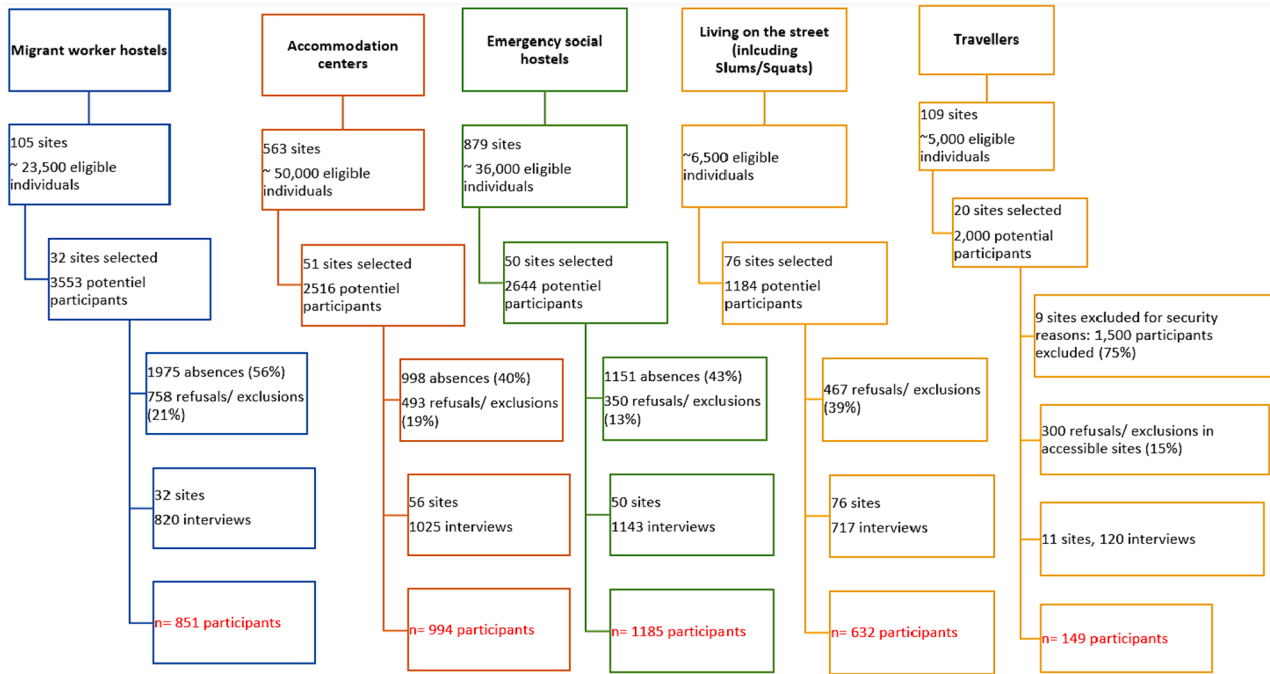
Migrant worker hostels

105 sites
~ 23,500 eligible individuals

32 sites selected
3553 potentiel participants

1975 absences (56%)
758 refusals/ exclusions (21%)

32 sites
820 interviews

n= 851 participants

Accommodation centers

563 sites
~ 50,000 eligible individuals

51 sites selected
2516 potentiel participants

998 absences (40%)
493 refusals/ exclusions (19%)

56 sites
1025 interviews

n= 994 participants

Emergency social hostels

879 sites
~ 36,000 eligible individuals

50 sites selected
2644 potentiel participants

1151 absences (43%)
350 refusals/ exclusions (13%)

50 sites
1143 interviews

n= 1185 participants

Living on the street (inlcuding Slums/Squats)

~6,500 eligible individuals

76 sites selected
1184 potentiel participants

467 refusals/ exclusions (39%)

76 sites
717 interviews

n= 632 participants

Travellers

109 sites
~5,000 eligible individuals

20 sites selected
2,000 potential participants

9 sites excluded for security reasons: 1,500 participants excluded (75%)

300 refusals/ exclusions in accessible sites (15%)

11 sites, 120 interviews

n= 149 participants